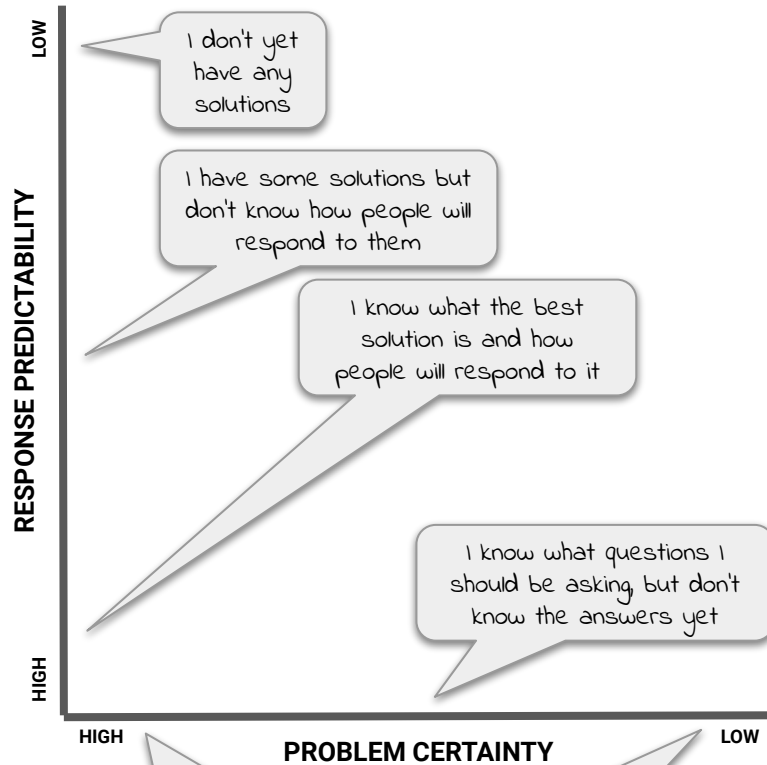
LOW

I don't yet have any solutions

RESPONSE PREDICTABILITY

I have some solutions but don't know how people will respond to them

I know what the best solution is and how people will respond to it

I know what questions I should be asking, but don't know the answers yet

HIGH

HIGH

PROBLEM CERTAINTY

LOW